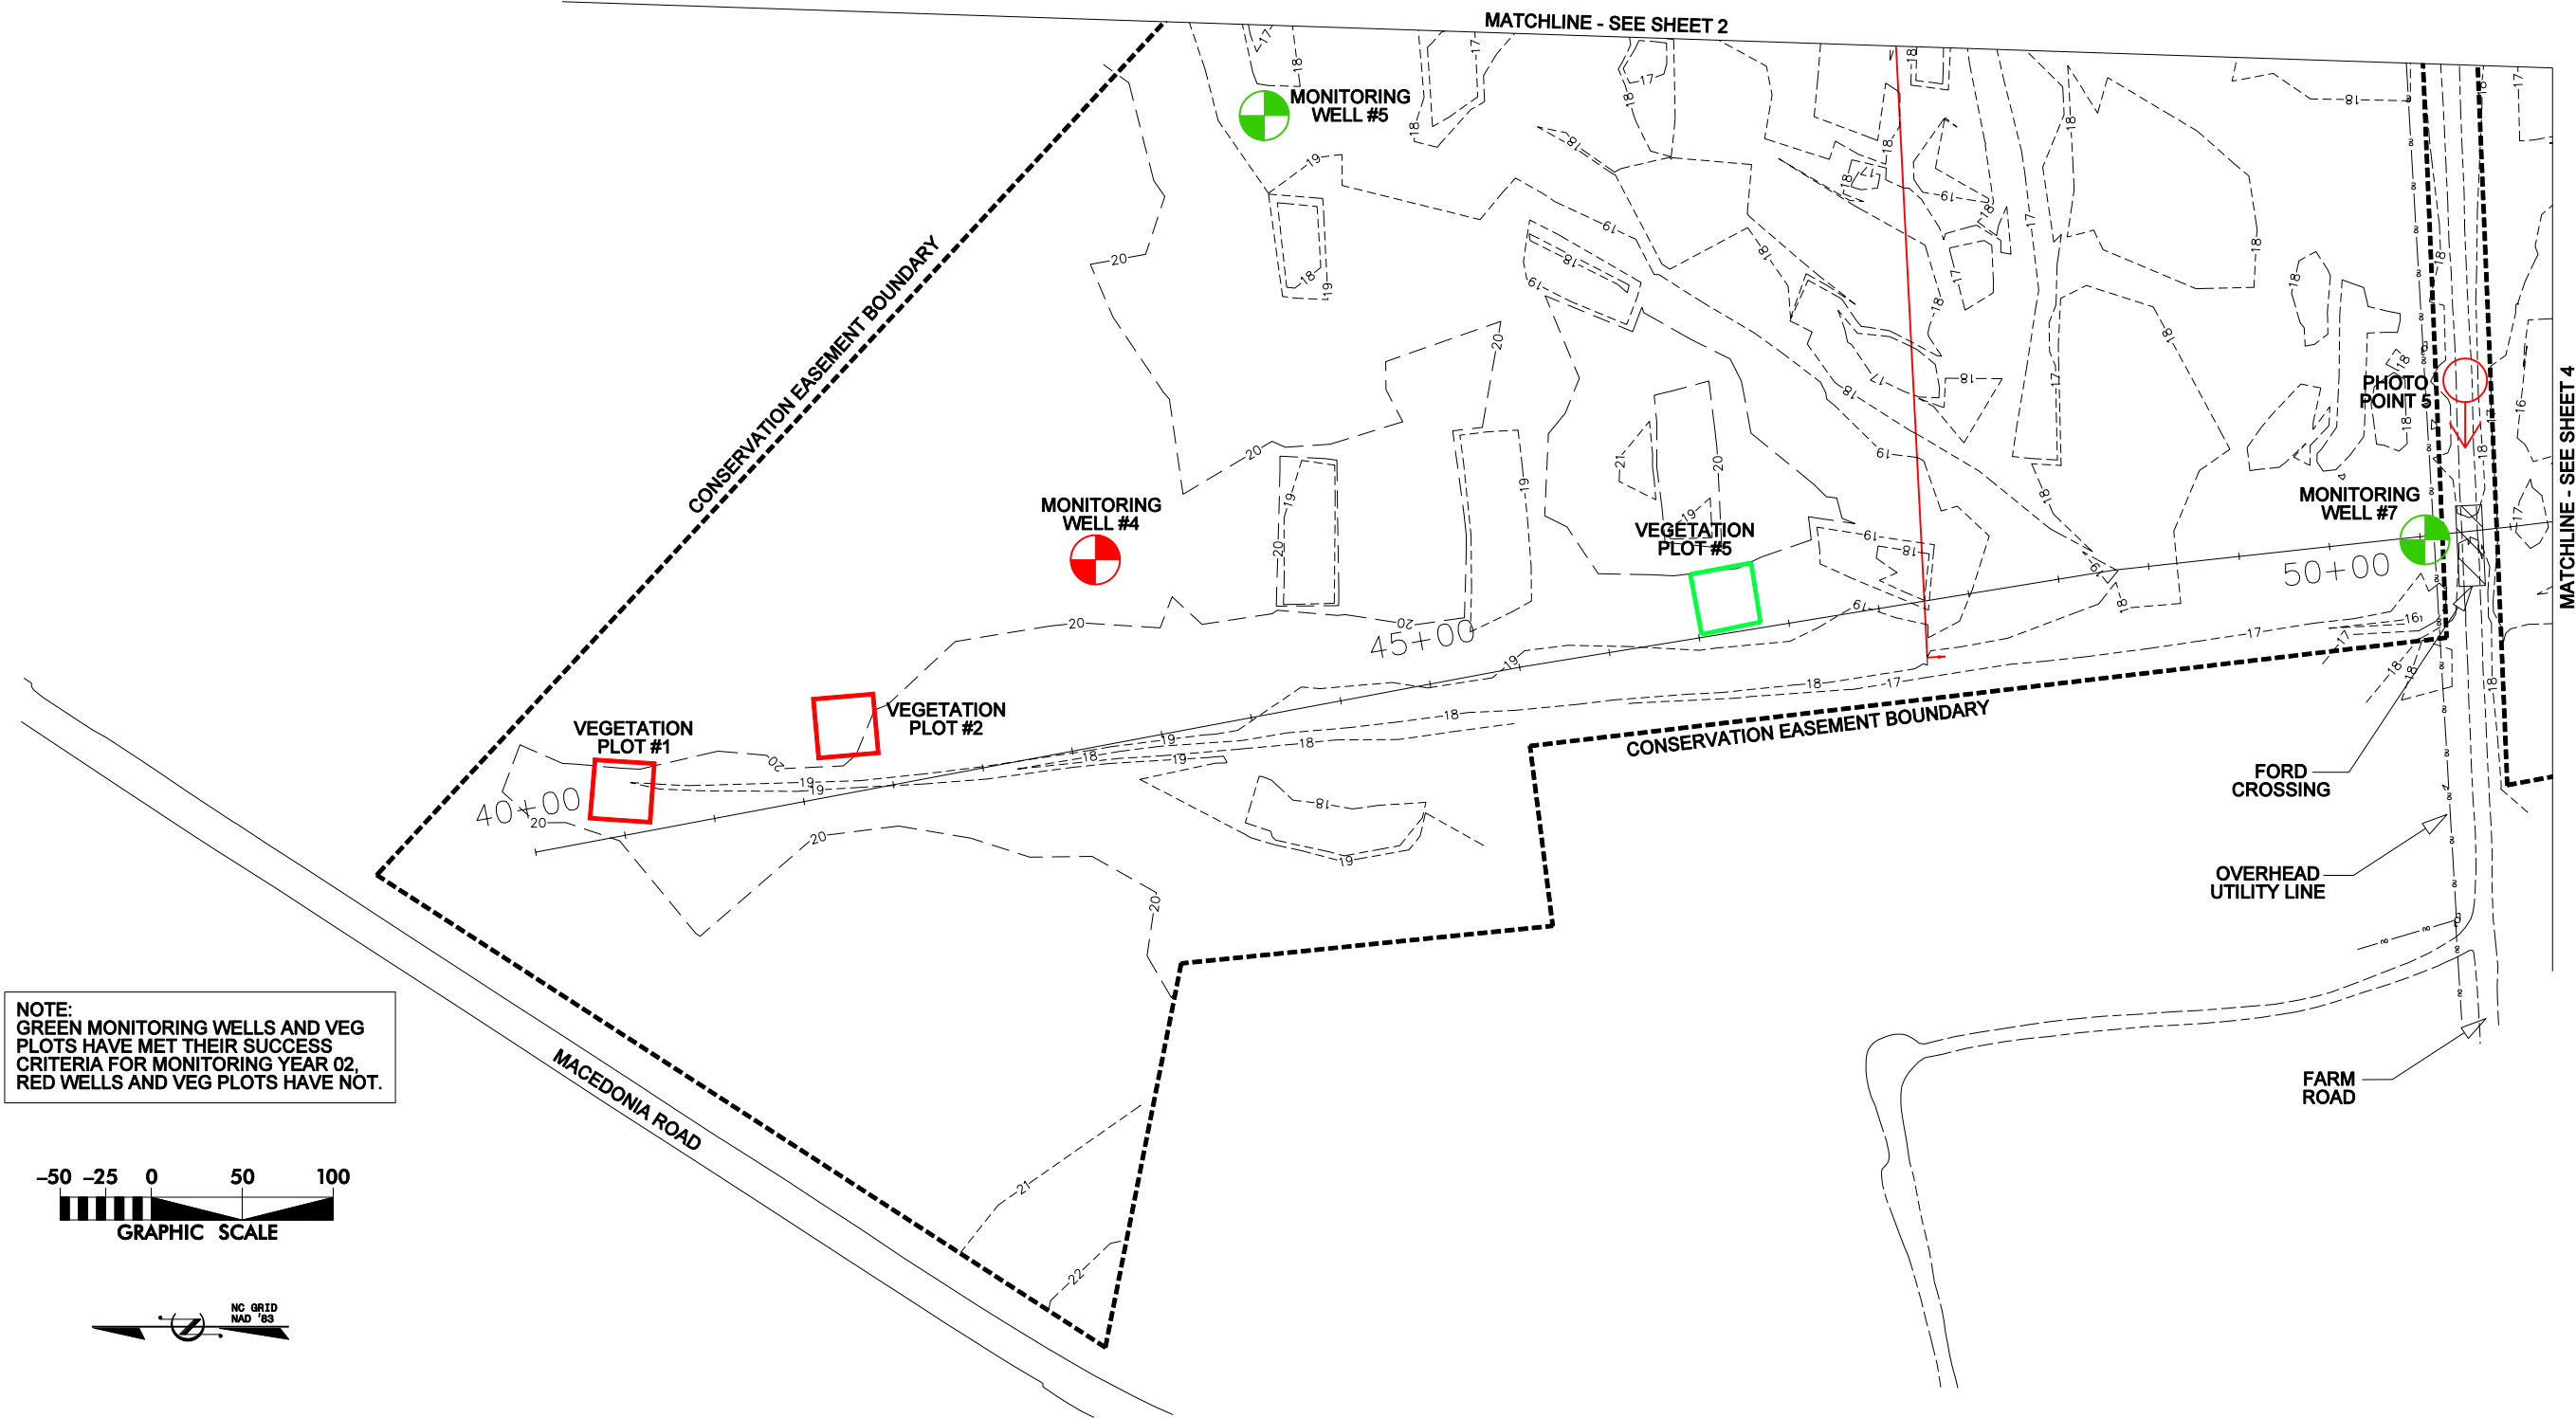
MATCHLINE - SEE SHEET 2

MONITORING WELL #5

CONSERVATION EASEMENT BOUNDARY

MONITORING WELL #4

VEGETATION PLOT #5

PHOTO POINT 5

MONITORING WELL #7

MATCHLINE - SEE SHEET 4

50+00

45+00

40+00

VEGETATION PLOT #2

VEGETATION PLOT #1

CONSERVATION EASEMENT BOUNDARY

FORD CROSSING

OVERHEAD UTILITY LINE

FARM ROAD

MACEDONIA ROAD

NOTE:
GREEN MONITORING WELLS AND VEG PLOTS HAVE MET THEIR SUCCESS CRITERIA FOR MONITORING YEAR 02, RED WELLS AND VEG PLOTS HAVE NOT.

-50 -25 0 50 100
GRAPHIC SCALE

NC GRID NAD '83

20 19 18 17 16 21 22